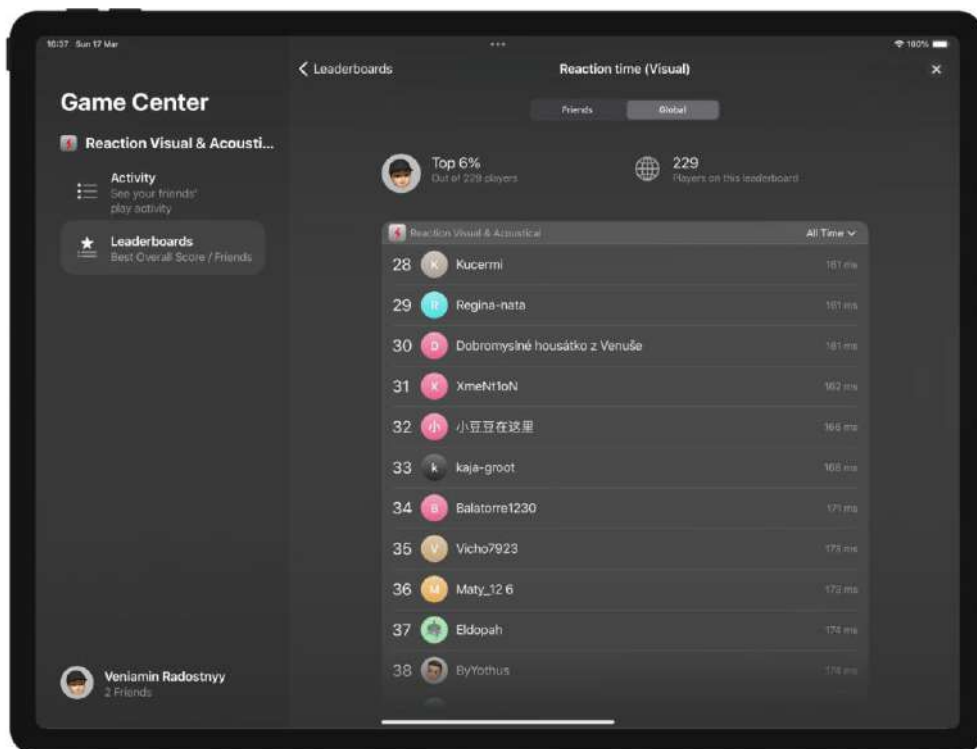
10:37 Sun 17 Mar

100%

Game Center

Reaction Visual & Acousti...

Activity
See your friends' play activity

Leaderboards
Best Overall Score / Friends

Veniamin Radostnyy
2 Friends

< Leaderboards

Reaction time (Visual)

×

Friends

Global

Top 6%
Out of 229 players

229
Players on this leaderboard

Reaction Visual & Acoustical

All Time ⌄

| | | | |
|---|---|---|---|
| 28 | K | Kucermi | 161 ms |
| 29 | R | Regina-nata | 161 ms |
| 30 | D | Dobromyslné housátko z Venuše | 161 ms |
| 31 | X | XmeNt1oN | 162 ms |
| 32 | 小 | 小豆豆在这里 | 166 ms |
| 33 | k | kaja-groot | 168 ms |
| 34 | B | Balatorre1230 | 171 ms |
| 35 | V | Vicho7923 | 173 ms |
| 36 | M | Maty_12 6 | 173 ms |
| 37 | | Eldopah | 174 ms |
| 38 | | ByYothus | 174 ms |